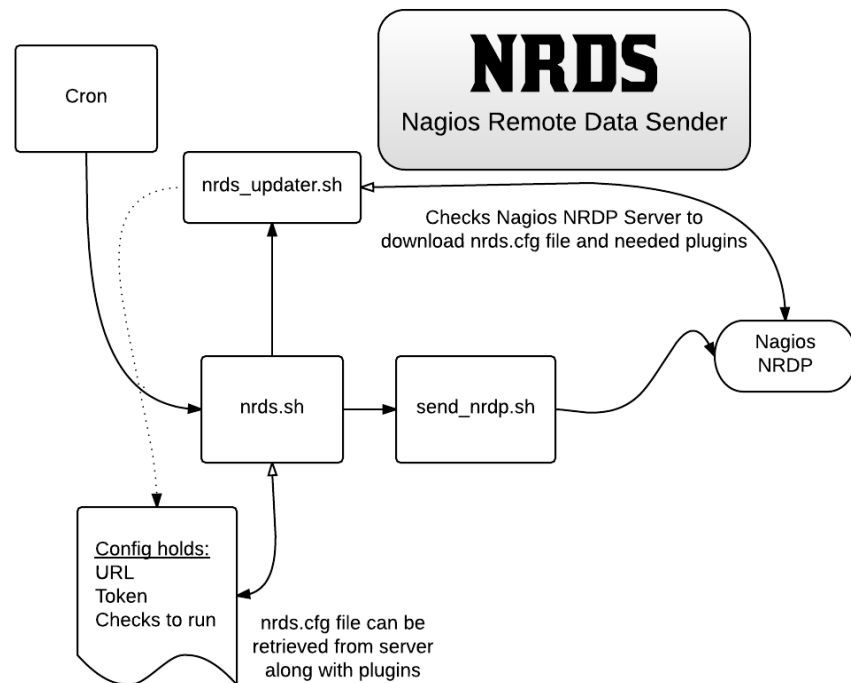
NRDS
Nagios Remote Data Sender

Cron

nrds_updater.sh

Checks Nagios NRDP Server to download nrds.cfg file and needed plugins

Nagios NRDP

nrds.sh

send_nrdp.sh

Config holds:
URL
Token
Checks to run

nrds.cfg file can be retrieved from server along with plugins